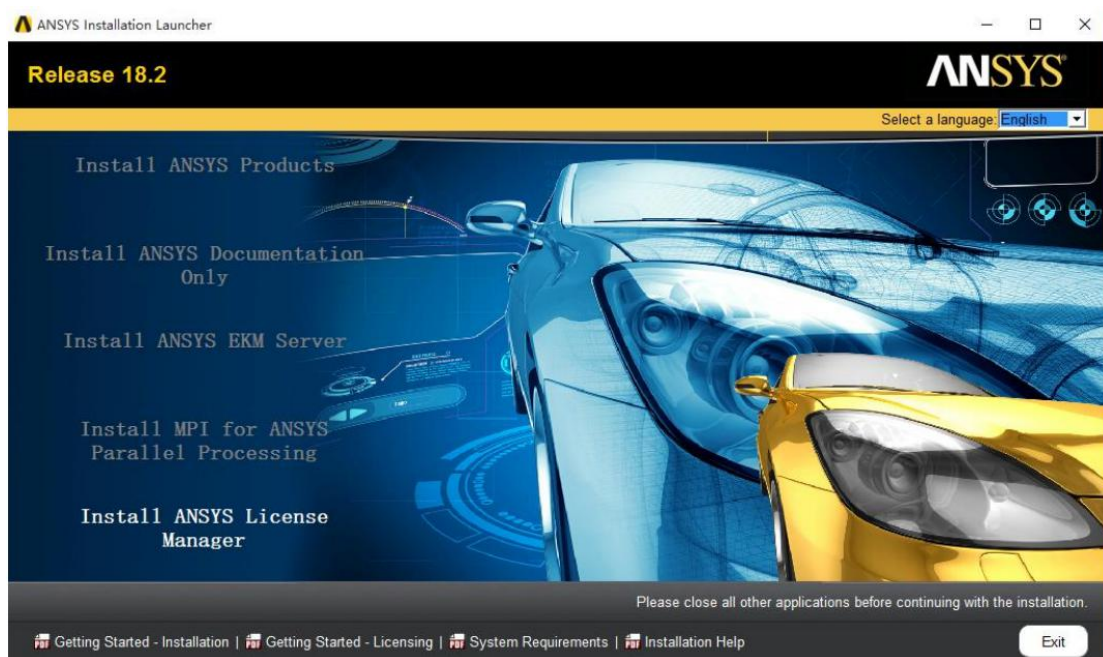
ANSYS Installation Launcher

Release 18.2

ANSYS

Select a language: English

Install ANSYS Products

Install ANSYS Documentation Only

Install ANSYS EKM Server

Install MPI for ANSYS Parallel Processing

Install ANSYS License Manager

Please close all other applications before continuing with the installation.

Getting Started - Installation | Getting Started - Licensing | System Requirements | Installation Help

Exit